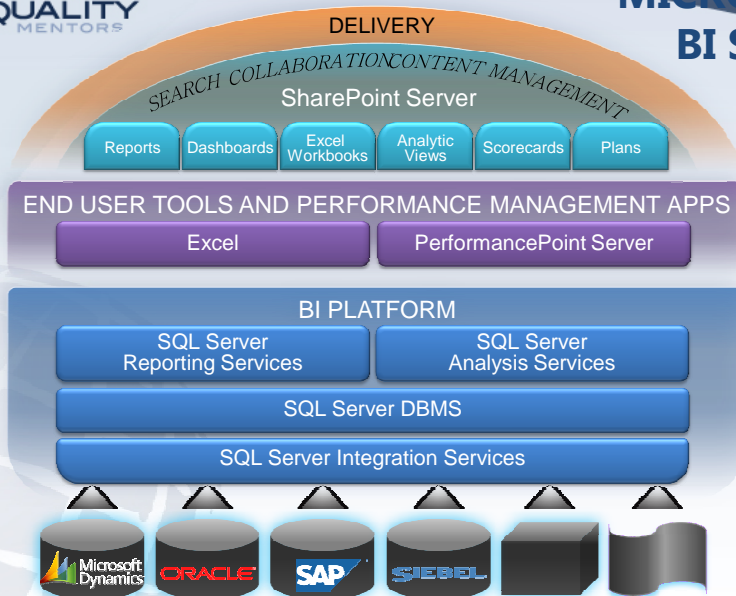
QUALITY MENTORS

MICR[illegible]
BI S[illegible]

DELIVERY

SEARCH COLLABORATION CONTENT MANAGEMENT

SharePoint Server

Reports
Dashboards
Excel Workbooks
Analytic Views
Scorecards
Plans

END USER TOOLS AND PERFORMANCE MANAGEMENT APPS

Excel
PerformancePoint Server

BI PLATFORM

SQL Server Reporting Services
SQL Server Analysis Services

SQL Server DBMS

SQL Server Integration Services

Microsoft Dynamics
ORACLE
SAP
SIEBEL